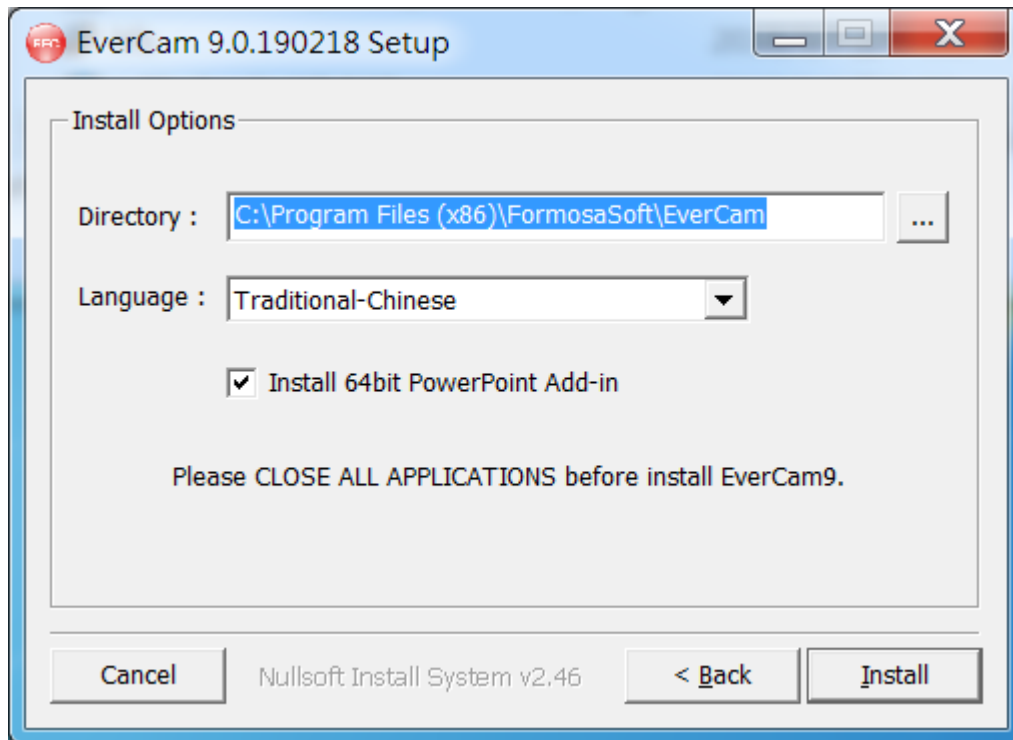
EverCam 9.0.190218 Setup

Install Options

Directory : C:\Program Files (x86)\FormosaSoft\EverCam ...

Language : Traditional-Chinese

Install 64bit PowerPoint Add-in

Please CLOSE ALL APPLICATIONS before install EverCam9.

Cancel Nullsoft Install System v2.46 < Back Install